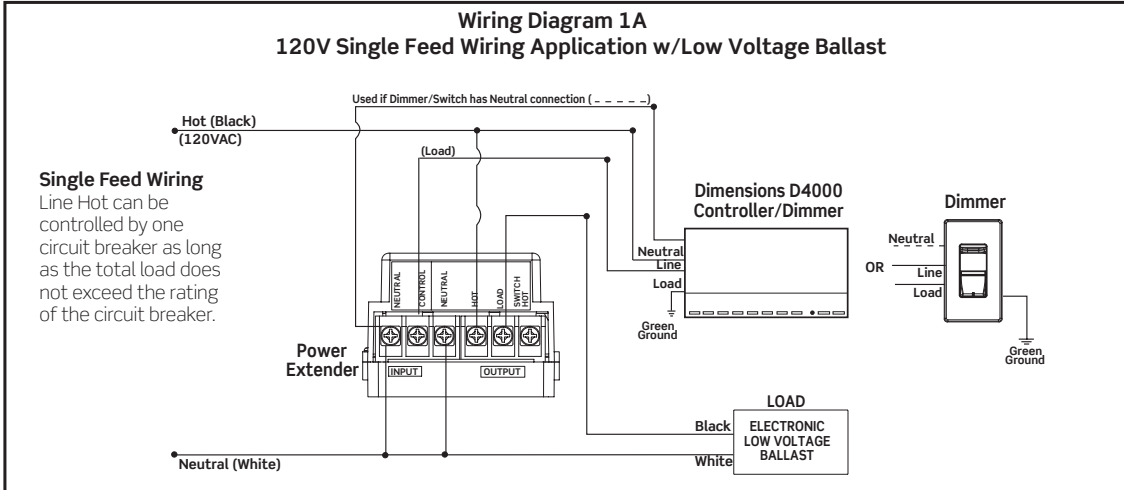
Wiring Diagram 1A
120V Single Feed Wiring Application w/Low Voltage Ballast

Used if Dimmer/Switch has Neutral connection ( _ _ _ _ _ )

Hot (Black)
(120VAC)

(Load)

Single Feed Wiring
Line Hot can be controlled by one circuit breaker as long as the total load does not exceed the rating of the circuit breaker.

Dimensions D4000
Controller/Dimmer

Neutral
Line
Load

Green
Ground

Dimmer

Neutral
OR
Line
Load

Green
Ground

NEUTRAL
CONTROL
NEUTRAL
HOT
HOT
LOAD
SWITCH HOT

Power
Extender

INPUT
OUTPUT

LOAD
Black
White
ELECTRONIC
LOW VOLTAGE
BALLAST

Neutral (White)